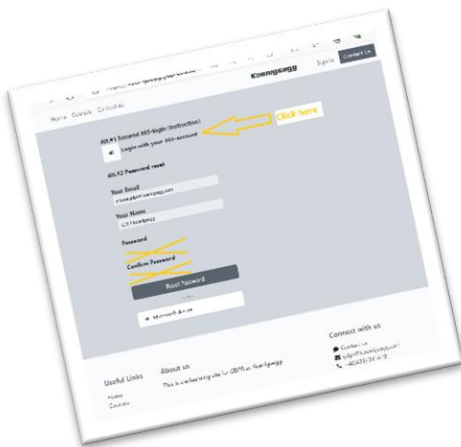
Koenigsegg Signin Contact Us

Home Courses Calendar

Alt.#1 Secured 365-login (Instruction)

Login with your 365-account

Click here

Alt.#2 Password reset

Your Email
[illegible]@koenigsegg.com

Your Name
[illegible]

Password

Confirm Password

Reset Password

Microsoft Azure

Useful Links
Home
Courses

About us
This is a learning site for OEM at Koenigsegg

Connect with us
Contact us
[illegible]@koenigsegg.com
+46 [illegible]